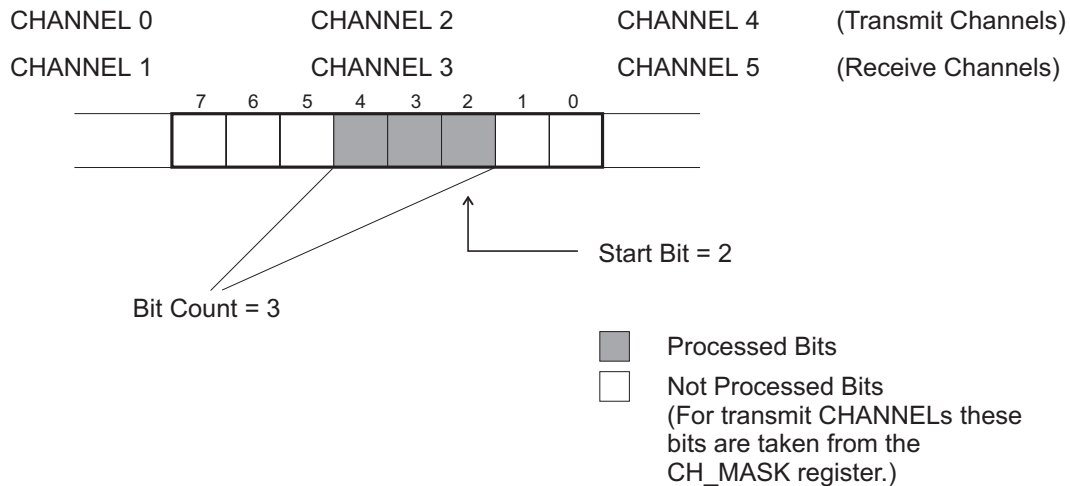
CHANNEL 0 CHANNEL 2 CHANNEL 4 (Transmit Channels)

CHANNEL 1 CHANNEL 3 CHANNEL 5 (Receive Channels)

7 6 5 4 3 2 1 0

Start Bit = 2

Bit Count = 3

Processed Bits

Not Processed Bits
(For transmit CHANNELs these bits are taken from the CH_MASK register.)